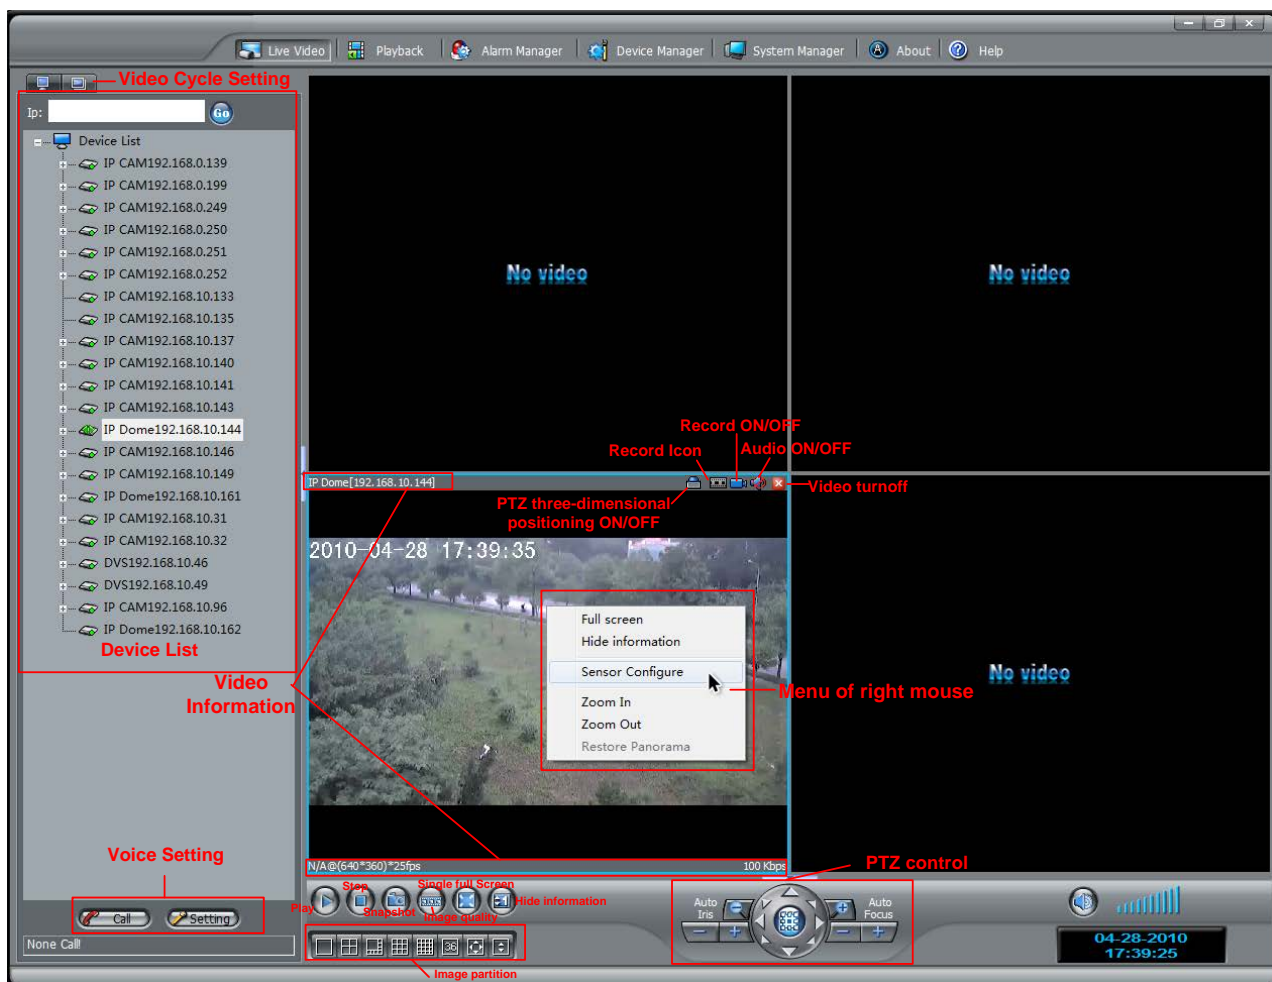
Live Video | Playback | Alarm Manager | Device Manager | System Manager | About | Help

Video Cycle Setting

Ip: Go

Device List
IP CAM192.168.0.139
IP CAM192.168.0.199
IP CAM192.168.0.249
IP CAM192.168.0.250
IP CAM192.168.0.251
IP CAM192.168.0.252
IP CAM192.168.10.133
IP CAM192.168.10.135
IP CAM192.168.10.137
IP CAM192.168.10.140
IP CAM192.168.10.141
IP CAM192.168.10.143
IP Dome192.168.10.144
IP CAM192.168.10.146
IP CAM192.168.10.149
IP Dome192.168.10.161
IP CAM192.168.10.31
IP CAM192.168.10.32
DVS192.168.10.46
DVS192.168.10.49
IP CAM192.168.10.96
IP Dome192.168.10.162
Device List

No video

No video

Record ON/OFF
Record Icon
Audio ON/OFF
IP Dome[192.168.10.144]
Video turnoff
PTZ three-dimensional positioning ON/OFF

2010-04-28 17:39:35

Full screen
Hide information
Sensor Configure
Zoom In
Zoom Out
Restore Panorama

Menu of right mouse

No video

Video Information

N/A@(640*360)*25fps
100 Kbps

Voice Setting

PTZ control

Play Stop Snapshot Single full Screen Image quality Hide information

Call Setting

None Call

Auto Iris
Auto Focus

Image partition

04-28-2010
17:39:25